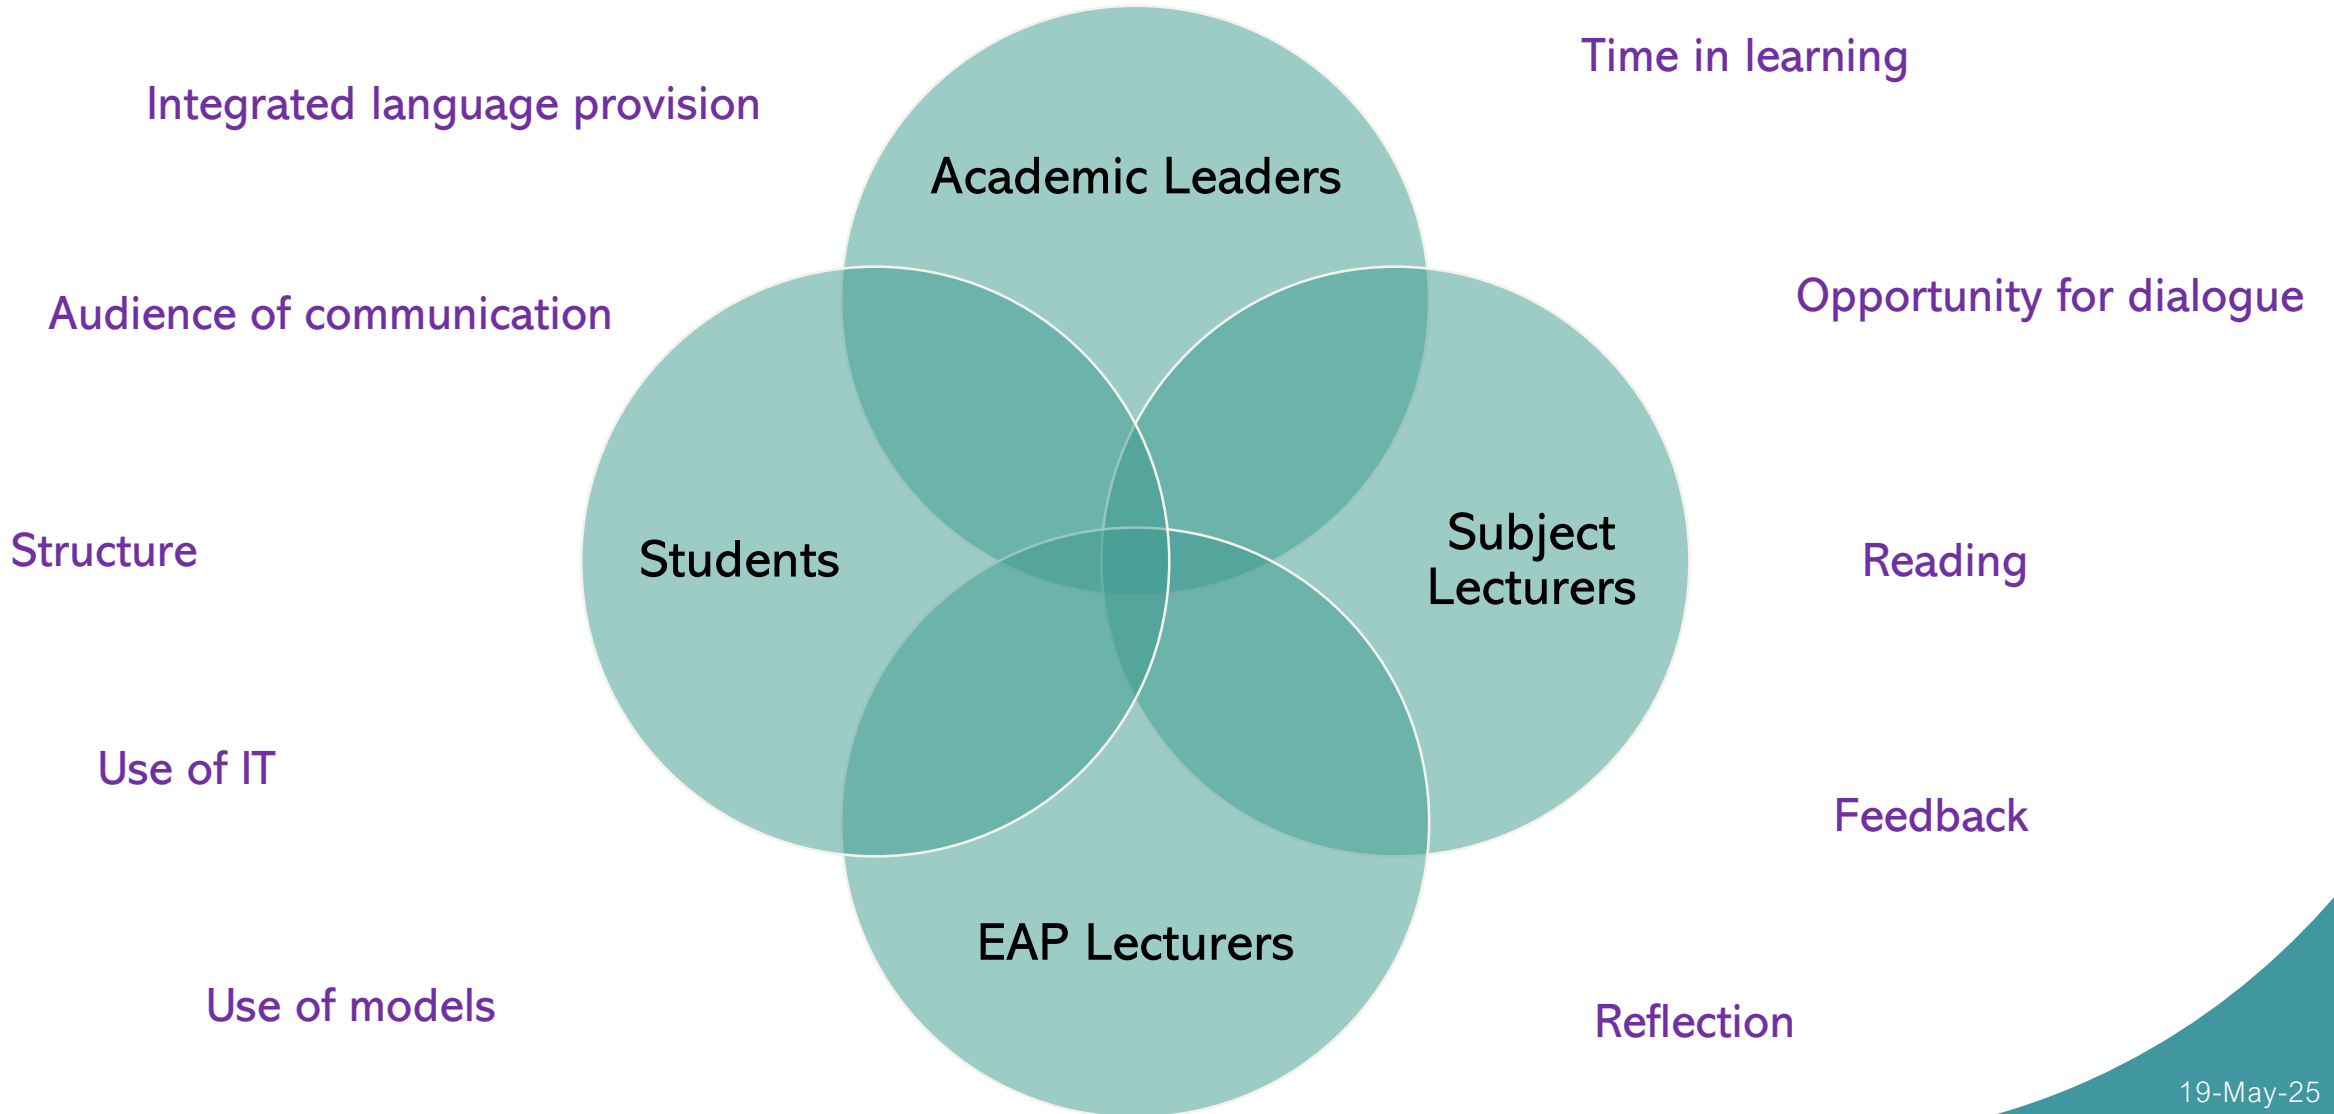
Time in learning

Integrated language provision

Academic Leaders

Audience of communication

Opportunity for dialogue

Structure

Students

Subject Lecturers

Reading

Use of IT

Feedback

EAP Lecturers

Use of models

Reflection

19-May-25